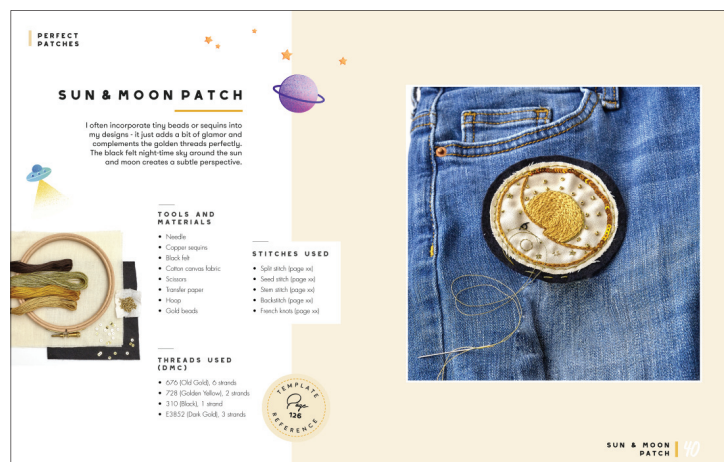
PERFECT PATCHES

SUN & MOON PATCH

I often incorporate tiny beads or sequins into my designs - it just adds a bit of glamor and complements the golden threads perfectly. The black felt night-time sky around the sun and moon creates a subtle perspective.

TOOLS AND MATERIALS

- Needle
- Copper sequins
- Black felt
- Cotton canvas fabric
- Scissors
- Transfer paper
- Hoop
- Gold beads

STITCHES USED

- Split stitch (page xx)
- Seed stitch (page xx)
- Stem stitch (page xx)
- Backstitch (page xx)
- French knots (page xx)

THREADS USED (DMC)

- 676 (Old Gold), 6 strands
- 728 (Golden Yellow), 2 strands
- 310 (Black), 1 strand
- E3852 (Dark Gold), 3 strands

TEMPLATE Page 126 REFERENCE

SUN & MOON PATCH 40